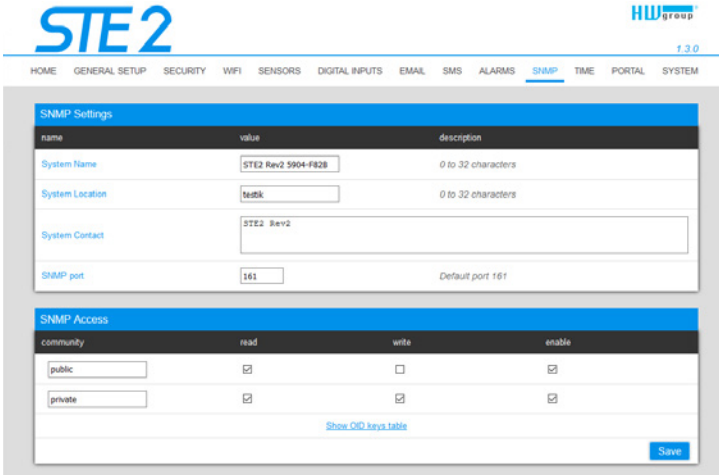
STE 2

HW group

1.3.0

HOME GENERAL SETUP SECURITY WIFI SENSORS DIGITAL INPUTS EMAIL SMS ALARMS SNMP TIME PORTAL SYSTEM

SNMP Settings

| name | value | description |
|---|---|---|
| System Name | STE2 Rev2 5904-F828 | 0 to 32 characters |
| System Location | testik | 0 to 32 characters |
| System Contact | STE2 Rev2 | |
| SNMP port | 161 | Default port 161 |

SNMP Access

| community | read | write | enable |
|---|---|---|---|
| public | ☑ | ☐ | ☑ |
| private | ☑ | ☑ | ☑ |

Show OID keys table

Save